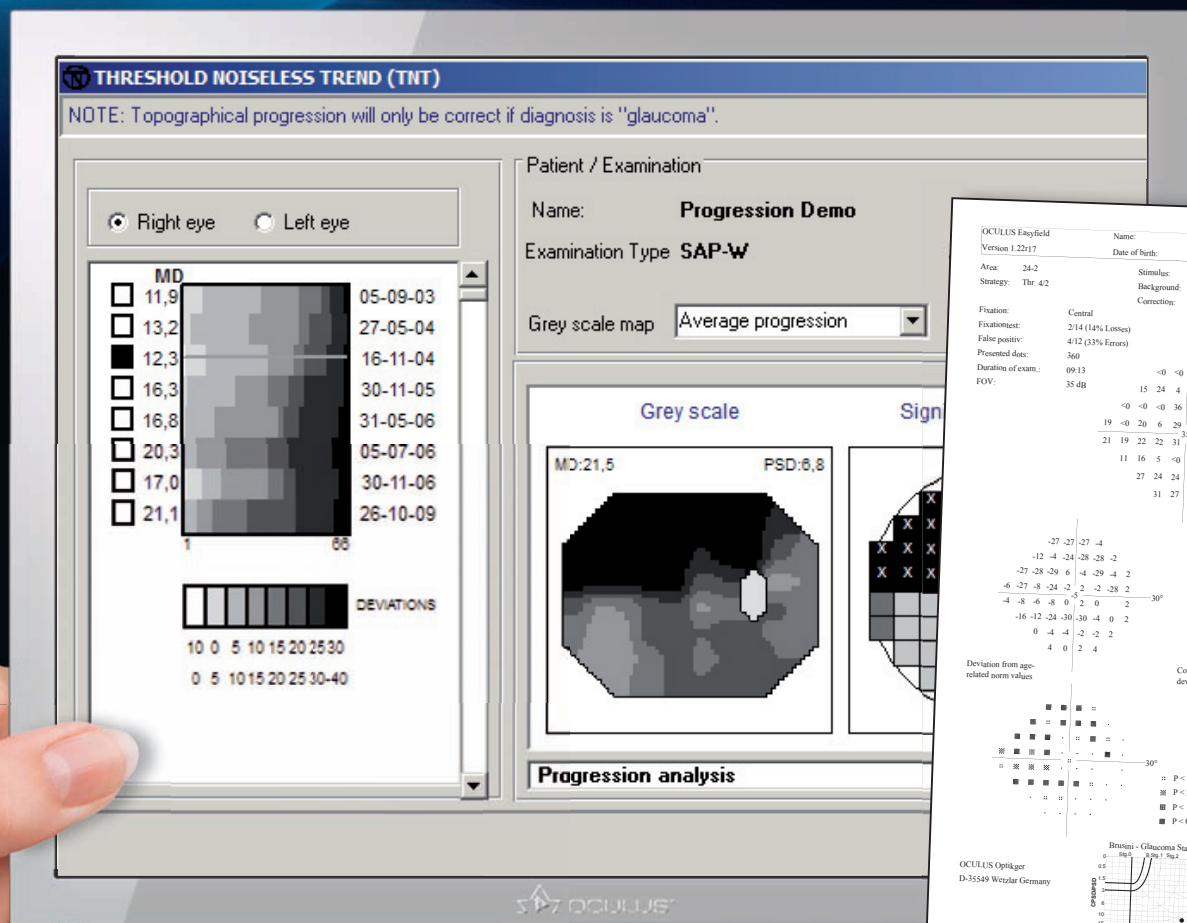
THRESHOLD NOISELESS TREND (TNT)

NOTE: Topographical progression will only be correct if diagnosis is "glaucoma".

Right eye Left eye

MD
11,9 05-09-03
13,2 27-05-04
12,3 16-11-04
16,3 30-11-05
16,8 31-05-06
20,3 05-07-06
17,0 30-11-06
21,1 26-10-09

1 66

DEVIATIONS

10 0 5 10 15 20 25 30
0 5 10 15 20 25 30-40

Patient / Examination

Name: Progression Demo

Examination Type SAP-W

Grey scale map Average progression

Grey scale

Sign

MD:21,5 PSD:6,8

Progression analysis

OCULUS Easyfield
Version 1.22r17
Name:
Date of birth:
Area: 24-2
Strategy: Thr. 4/2
Stimulus:
Background:
Correction:
Fixation: Central
Fixationtest: 2/14 (14% Losses)
False positiv: 4/12 (33% Errors)
Presented dots: 360
Duration of exam.: 09:13
FOV: 35 dB

Deviation from age-related norm values

Co
dev

30°

30°

P <
P <
P <
P <

Brusini - Glaucoma Sta

OCULUS Optikger
D-35549 Wetzlar Germany

OCULUS